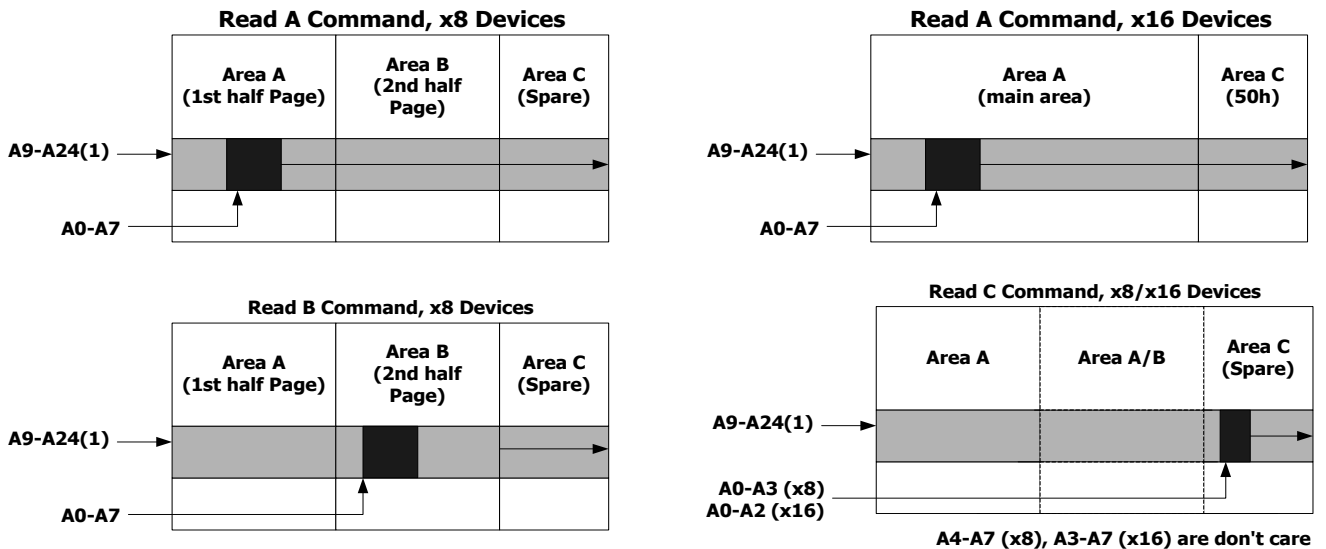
Read A Command, x8 Devices

Area A (1st half Page)

Area B (2nd half Page)

Area C (Spare)

A9-A24(1)

A0-A7

Read A Command, x16 Devices

Area A (main area)

Area C (50h)

A9-A24(1)

A0-A7

Read B Command, x8 Devices

Area A (1st half Page)

Area B (2nd half Page)

Area C (Spare)

A9-A24(1)

A0-A7

Read C Command, x8/x16 Devices

Area A

Area A/B

Area C (Spare)

A9-A24(1)

A0-A3 (x8)
A0-A2 (x16)

A4-A7 (x8), A3-A7 (x16) are don't care